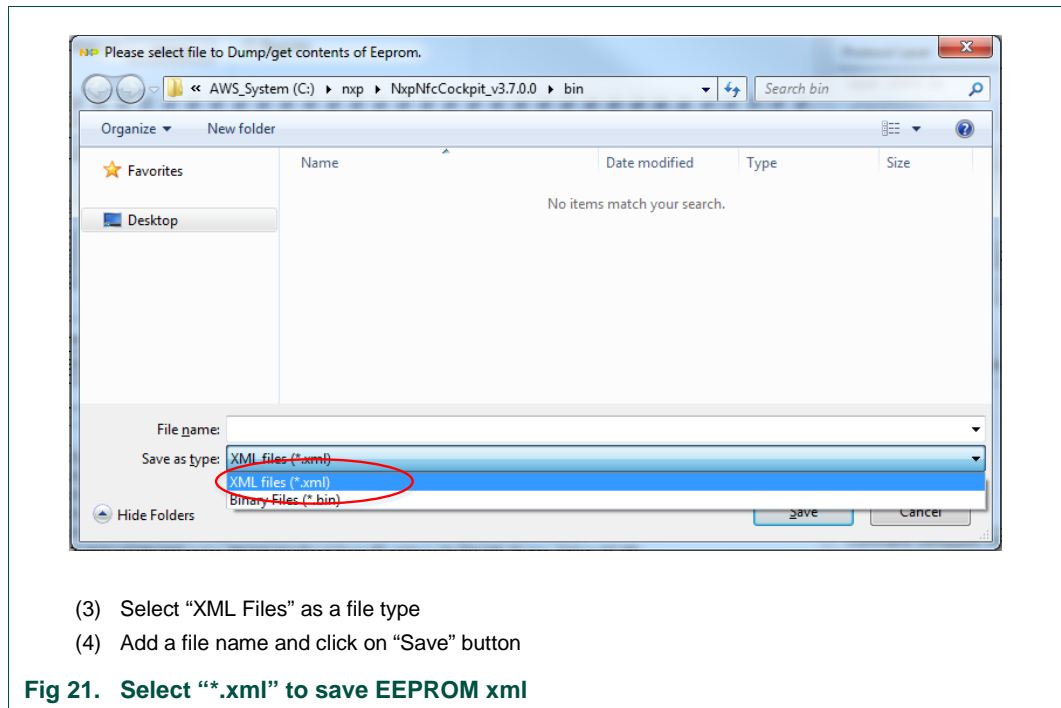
Please select file to Dump/get contents of Eeprom.

« AWS_System (C:) ▸ nxp ▸ NxpNfcCockpit_v3.7.0.0 ▸ bin

Search bin

Organize ▾ New folder

Favorites

Desktop

| Name | Date modified | Type | Size |
|---|---|---|---|

No items match your search.

File name:

Save as type: XML files (*.xml)

XML files (*.xml)

Binary Files (*.bin)

Hide Folders

Save

Cancel

(3) Select “XML Files” as a file type

(4) Add a file name and click on “Save” button

Fig 21. Select “*.xml” to save EEPROM xml